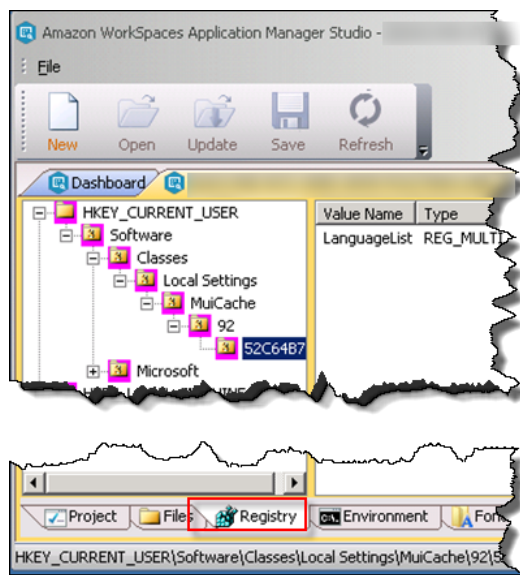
Amazon WorkSpaces Application Manager Studio - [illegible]

File

New Open Update Save Refresh

Dashboard

HKEY_CURRENT_USER
Software
Classes
Local Settings
MuiCache
92
52C64B7
Microsoft

| Value Name | Type |
|---|---|
| LanguageList | REG_MULTI |

Project Files Registry Environment Fon

HKEY_CURRENT_USER\Software\Classes\Local Settings\MuiCache\92\5